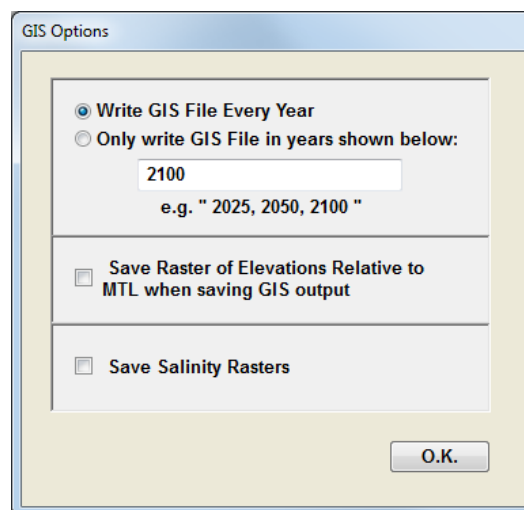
GIS Options

Write GIS File Every Year
Only write GIS File in years shown below:

2100

e.g. " 2025, 2050, 2100 "

Save Raster of Elevations Relative to MTL when saving GIS output

Save Salinity Rasters

O.K.